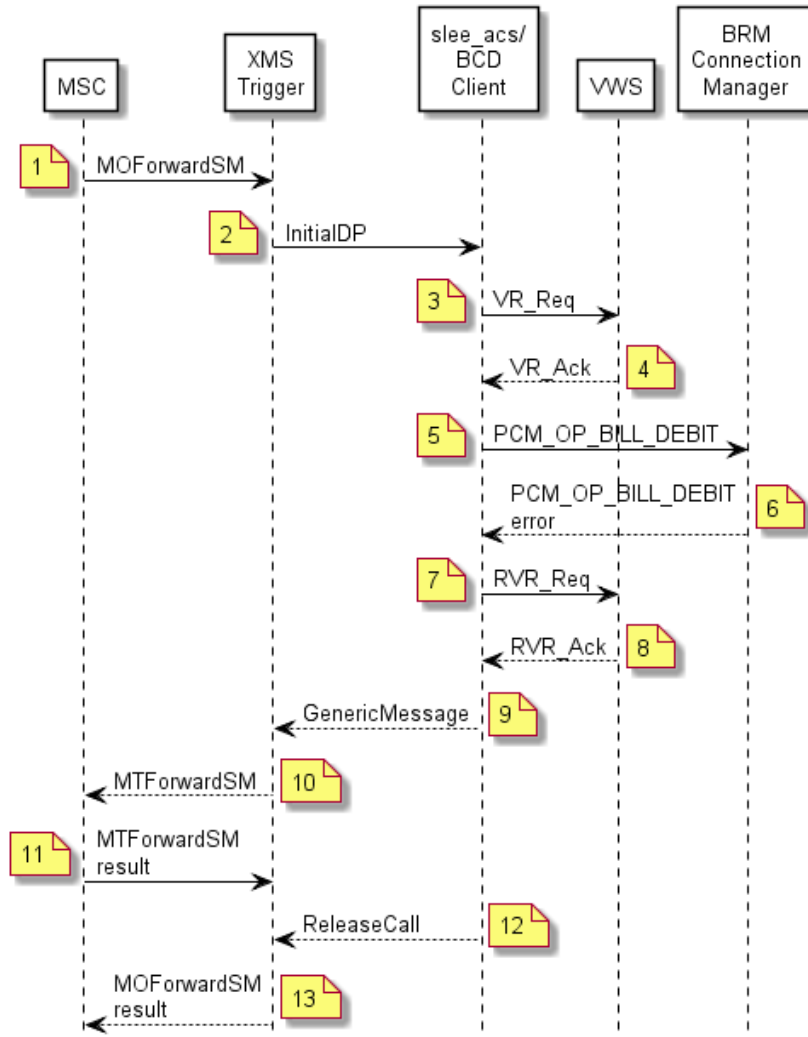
MSC

XMS Trigger

slee_acs/ BCD Client

VWS

BRM Connection Manager

1 MOForwardSM

2 InitialDP

3 VR_Req

VR_Ack 4

5 PCM_OP_BILL_DEBIT

PCM_OP_BILL_DEBIT error 6

7 RVR_Req

RVR_Ack 8

GenericMessage 9

MTForwardSM 10

11 MTForwardSM result

ReleaseCall 12

MOForwardSM result 13